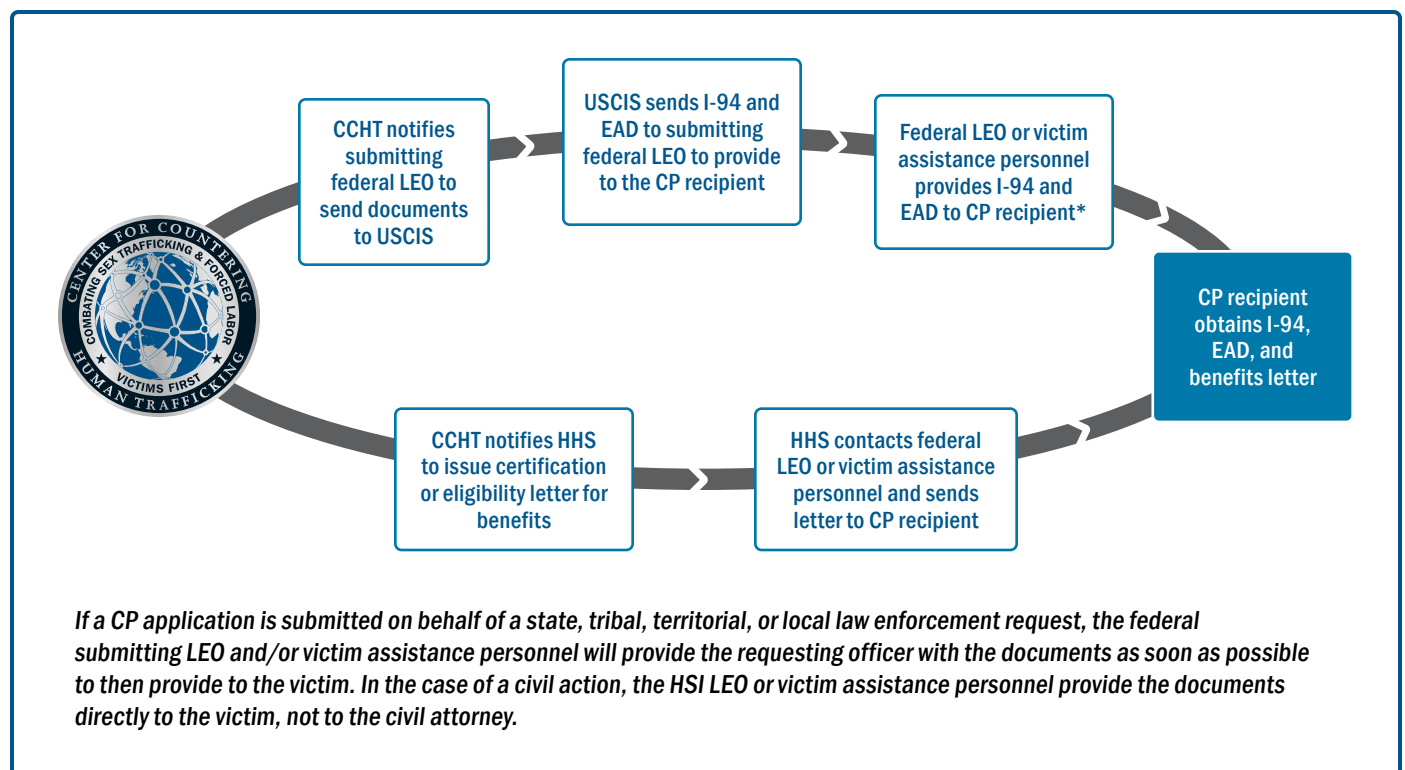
CENTER FOR COUNTERING HUMAN TRAFFICKING
COMBATING SEX TRAFFICKING & FORCED LABOR
VICTIMS FIRST

CCHT notifies submitting federal LEO to send documents to USCIS

USCIS sends I-94 and EAD to submitting federal LEO to provide to the CP recipient

Federal LEO or victim assistance personnel provides I-94 and EAD to CP recipient*

CP recipient obtains I-94, EAD, and benefits letter

HHS contacts federal LEO or victim assistance personnel and sends letter to CP recipient

CCHT notifies HHS to issue certification or eligibility letter for benefits

If a CP application is submitted on behalf of a state, tribal, territorial, or local law enforcement request, the federal submitting LEO and/or victim assistance personnel will provide the requesting officer with the documents as soon as possible to then provide to the victim. In the case of a civil action, the HSI LEO or victim assistance personnel provide the documents directly to the victim, not to the civil attorney.